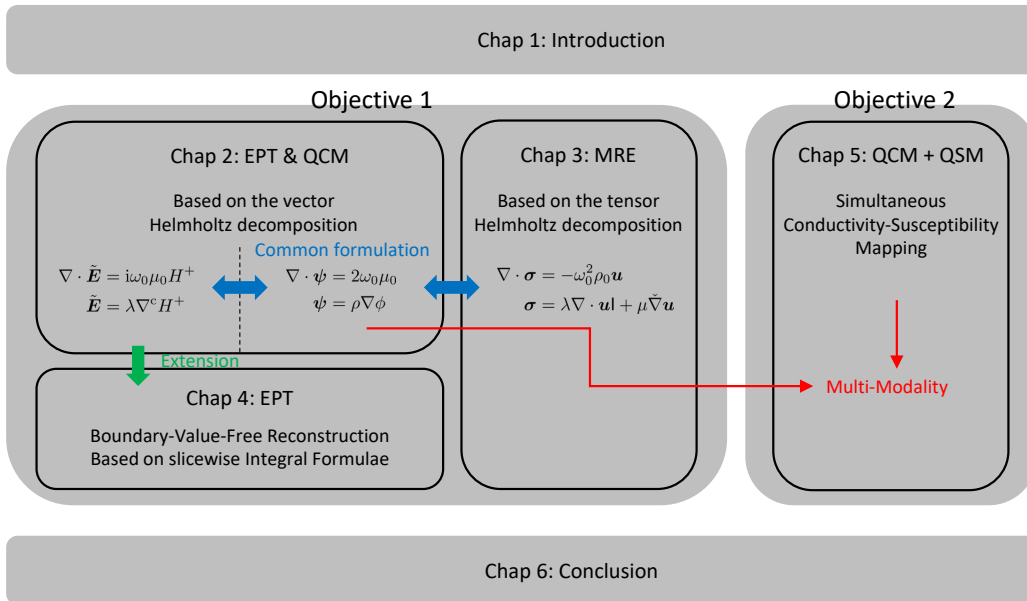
Chap 1: Introduction

Objective 1

Objective 2

Chap 2: EPT & QCM

Based on the vector Helmholtz decomposition

Common formulation

$\nabla \cdot \tilde{\boldsymbol{E}} = \mathrm{i}\omega_0\mu_0 H^+$
$\tilde{\boldsymbol{E}} = \lambda \nabla^c H^+$

$\nabla \cdot \boldsymbol{\psi} = 2\omega_0\mu_0$
$\boldsymbol{\psi} = \rho \nabla \phi$

Chap 3: MRE

Based on the tensor Helmholtz decomposition

$\nabla \cdot \boldsymbol{\sigma} = -\omega_0^2 \rho_0 \boldsymbol{u}$
$\boldsymbol{\sigma} = \lambda \nabla \cdot \boldsymbol{u}\mathrm{I} + \mu \check{\nabla} \boldsymbol{u}$

Chap 5: QCM + QSM

Simultaneous Conductivity-Susceptibility Mapping

Extension

Chap 4: EPT

Boundary-Value-Free Reconstruction Based on slicewise Integral Formulae

Multi-Modality

Chap 6: Conclusion